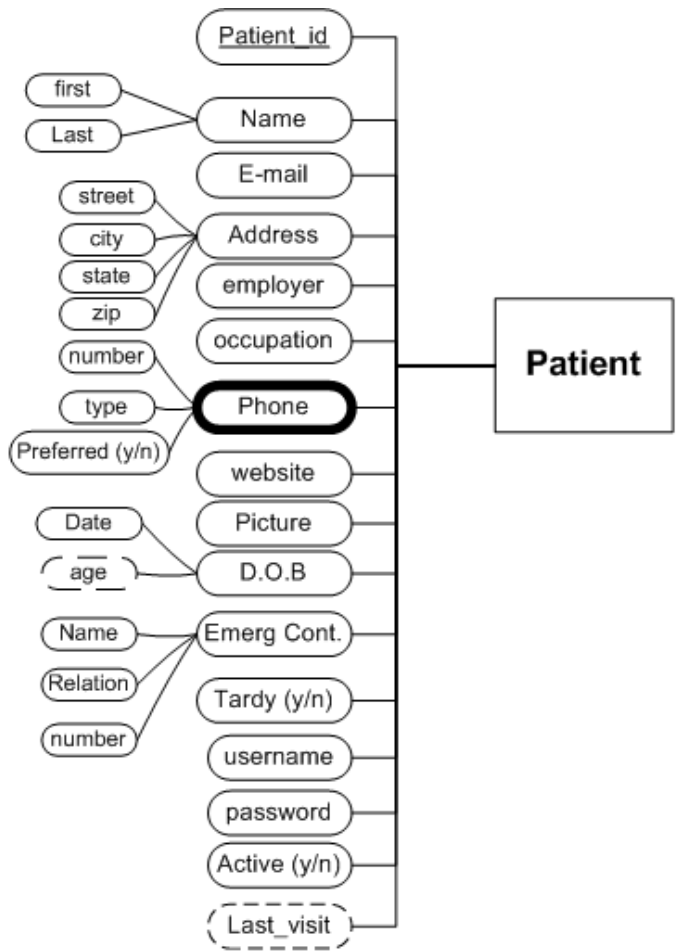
Patient_id
first
Last
Name
E-mail
street
city
state
zip
Address
employer
occupation
number
type
Preferred (y/n)
Phone
website
Picture
Date
age
D.O.B
Name
Relation
number
Emerg Cont.
Tardy (y/n)
username
password
Active (y/n)
Last_visit
Patient